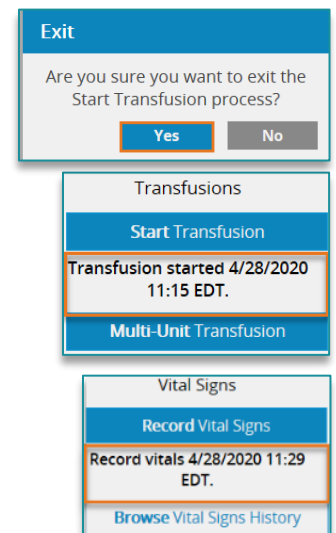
Exit

Are you sure you want to exit the Start Transfusion process?

Yes

No

Transfusions

Start Transfusion

Transfusion started 4/28/2020 11:15 EDT.

Multi-Unit Transfusion

Vital Signs

Record Vital Signs

Record vitals 4/28/2020 11:29 EDT.

Browse Vital Signs History